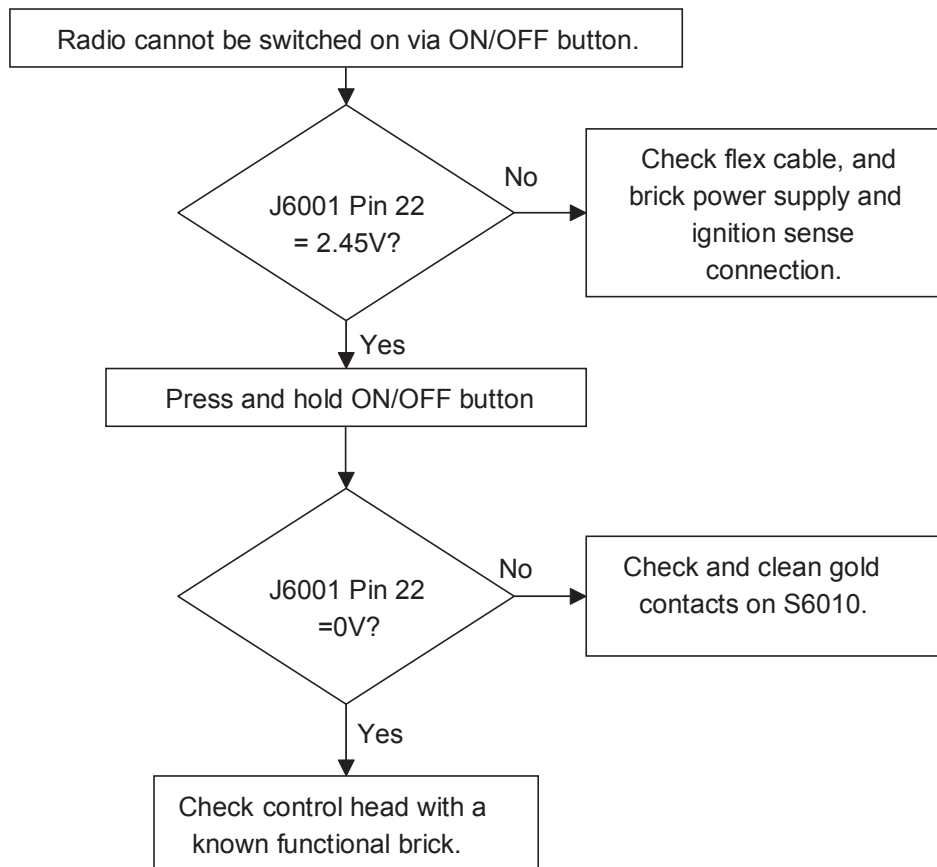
Radio cannot be switched on via ON/OFF button.

J6001 Pin 22 = 2.45V?

No

Check flex cable, and brick power supply and ignition sense connection.

Yes

Press and hold ON/OFF button

J6001 Pin 22 =0V?

No

Check and clean gold contacts on S6010.

Yes

Check control head with a known functional brick.